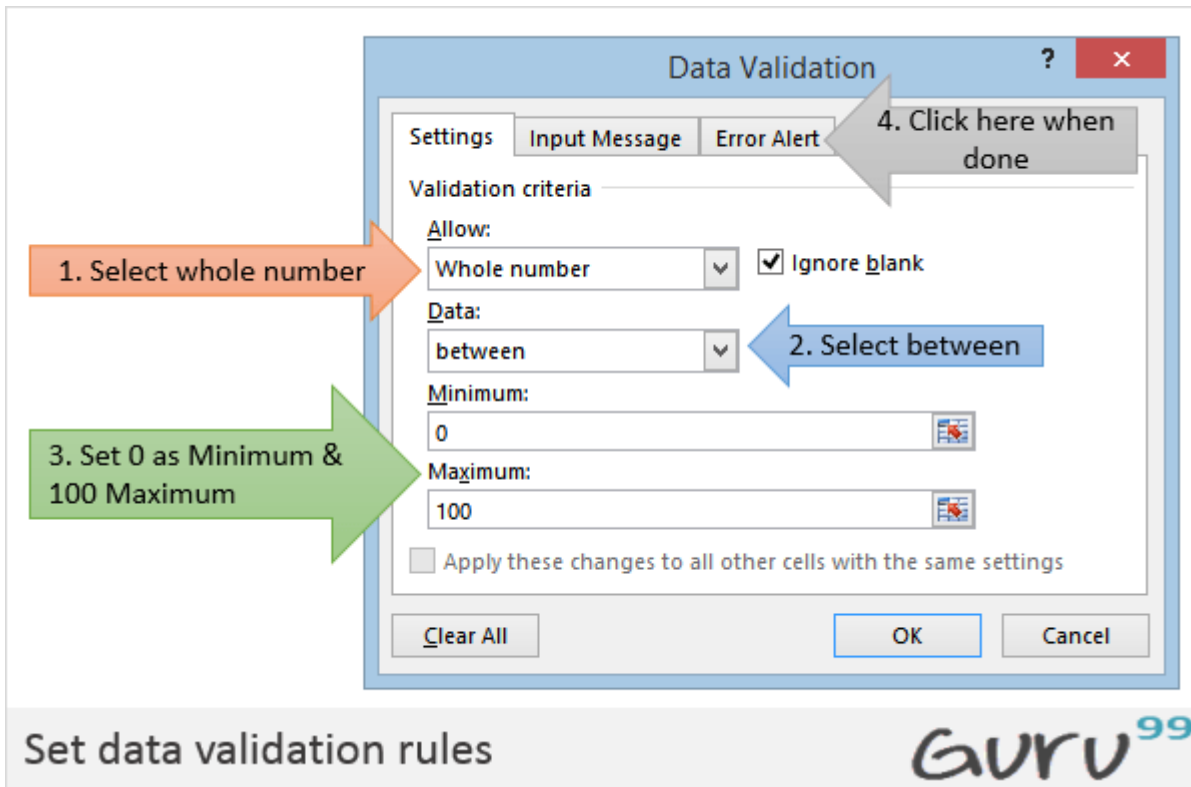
Data Validation

?

Settings

Input Message

Error Alert

4. Click here when done

Validation criteria

Allow:

1. Select whole number

Whole number

Ignore blank

Data:

between

2. Select between

Minimum:

0

3. Set 0 as Minimum & 100 Maximum

Maximum:

100

Apply these changes to all other cells with the same settings

Clear All

OK

Cancel

Set data validation rules

Guru99